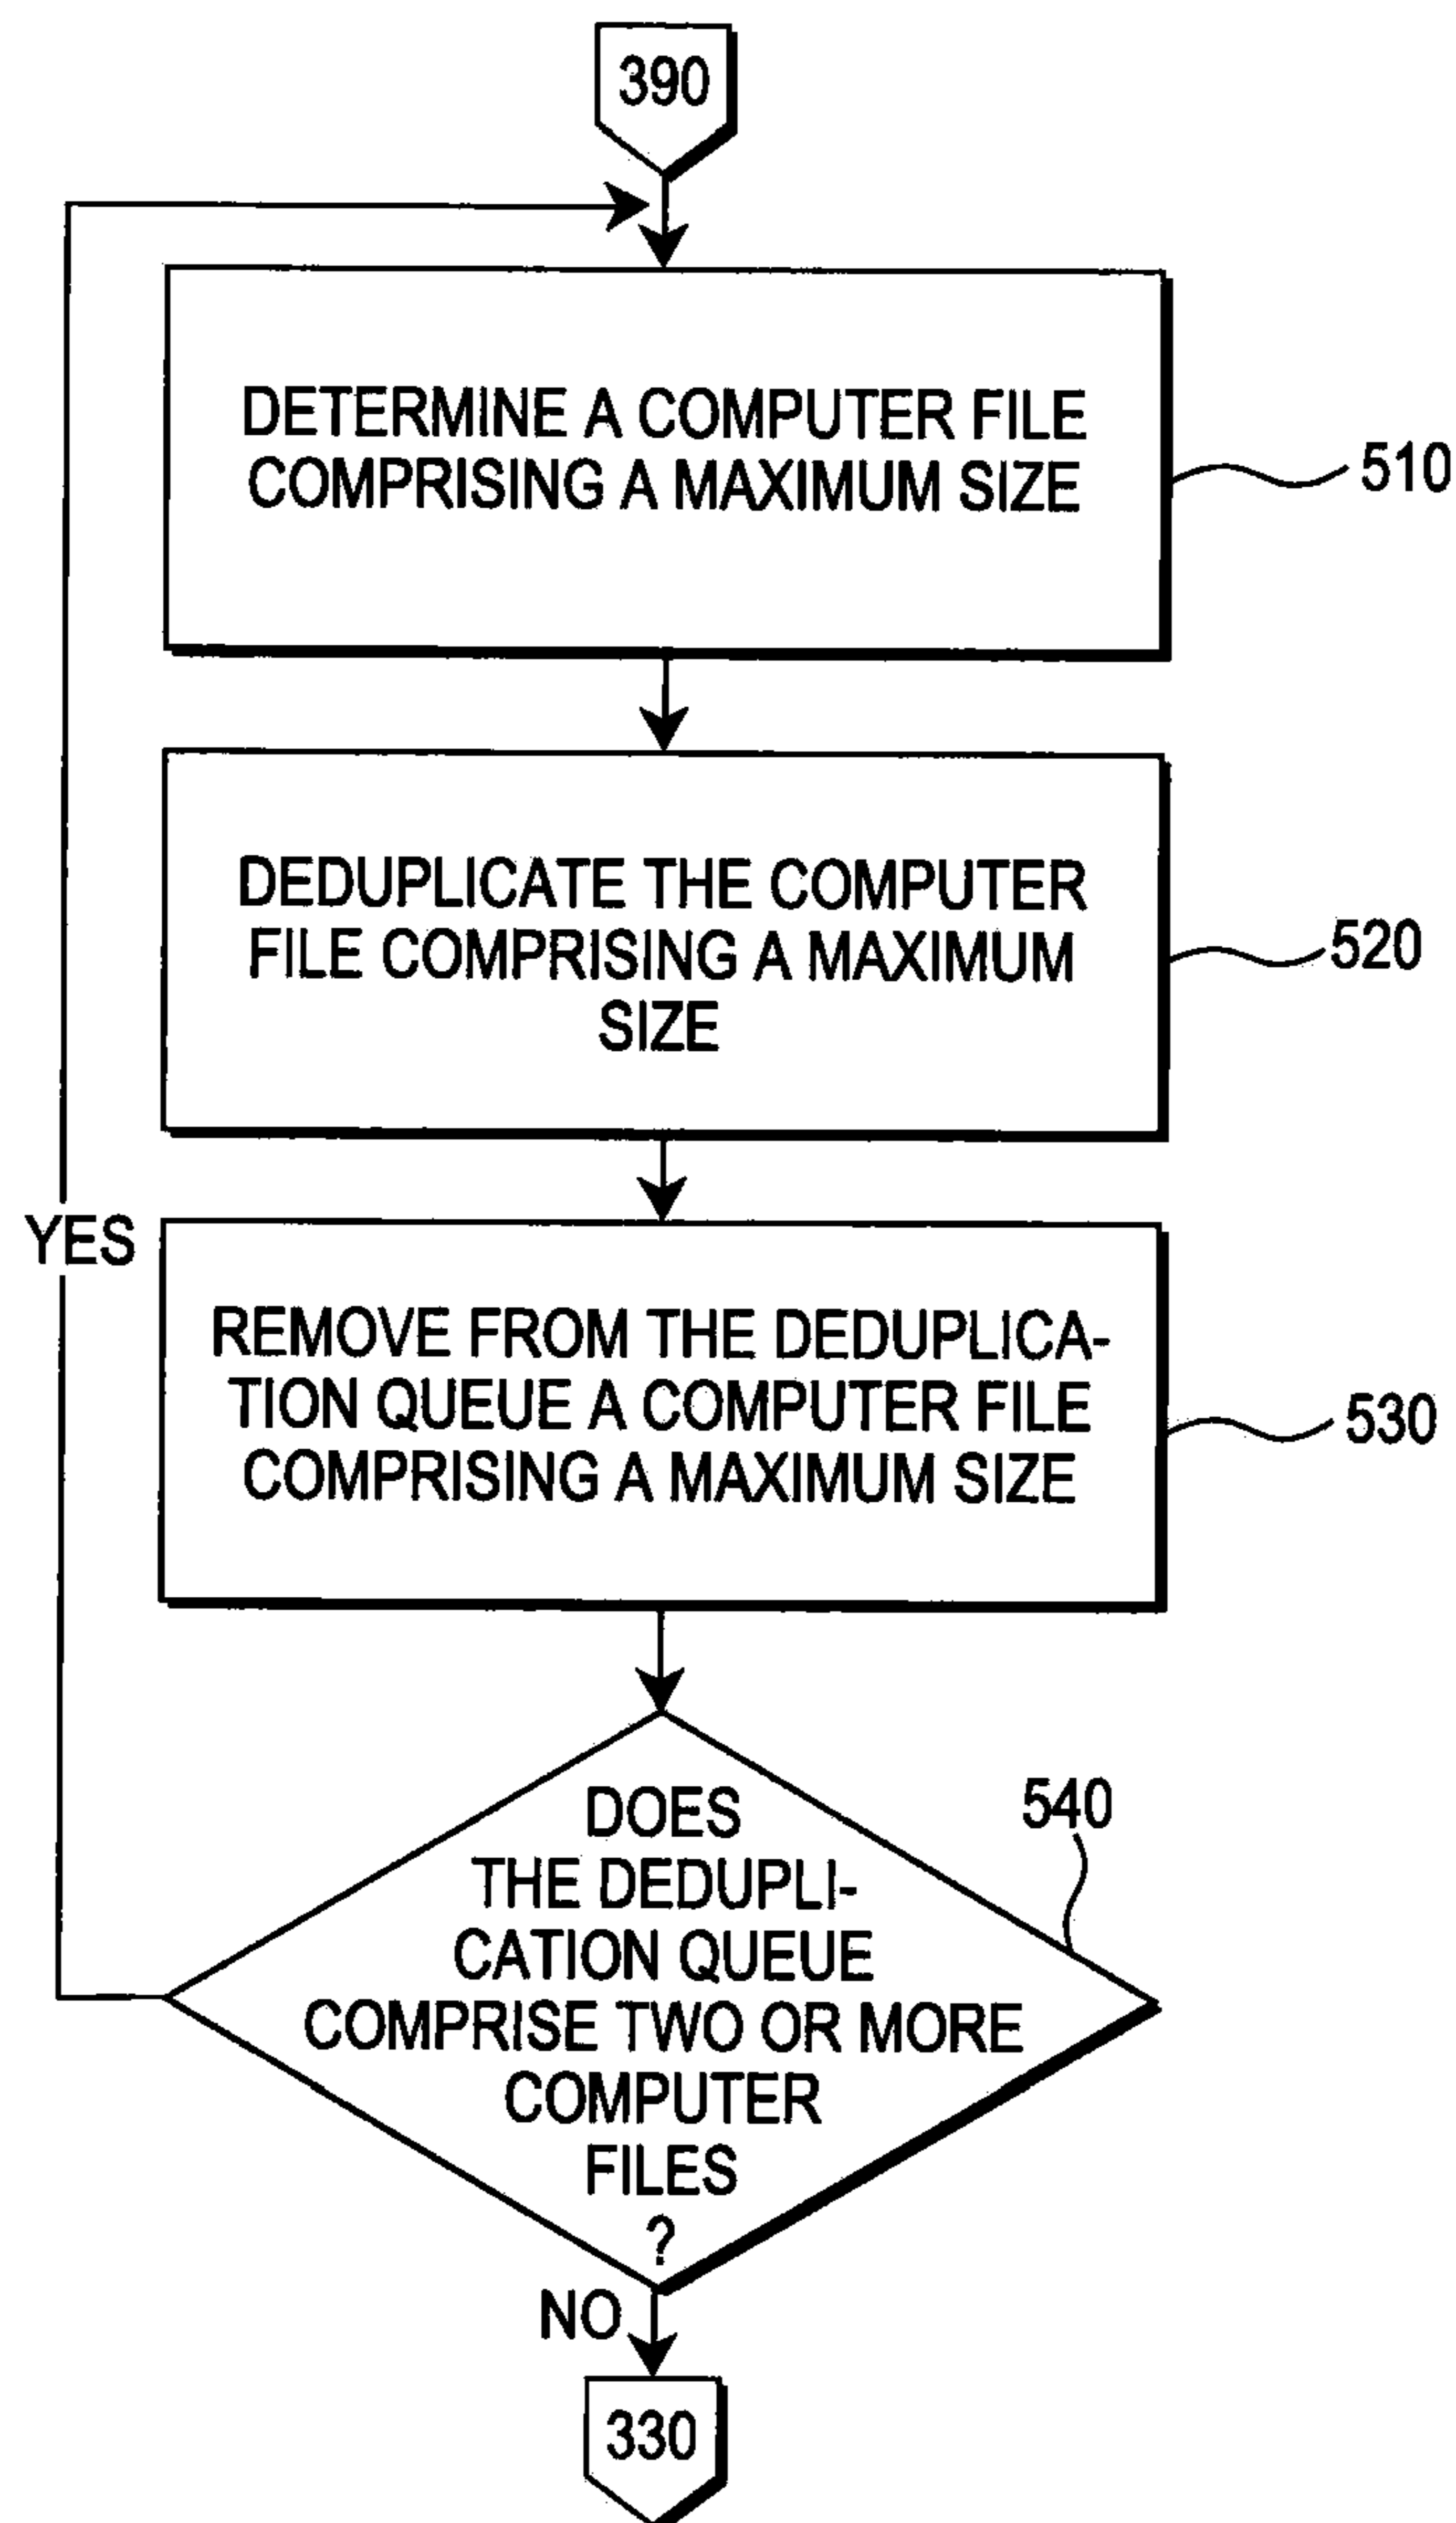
390

DETERMINE A COMPUTER FILE COMPRISING A MAXIMUM SIZE

510

DEDUPLICATE THE COMPUTER FILE COMPRISING A MAXIMUM SIZE

520

YES

REMOVE FROM THE DEDUPLICATION QUEUE A COMPUTER FILE COMPRISING A MAXIMUM SIZE

530

DOES THE DEDUPLICATION QUEUE COMPRISE TWO OR MORE COMPUTER FILES ?

540

NO

330